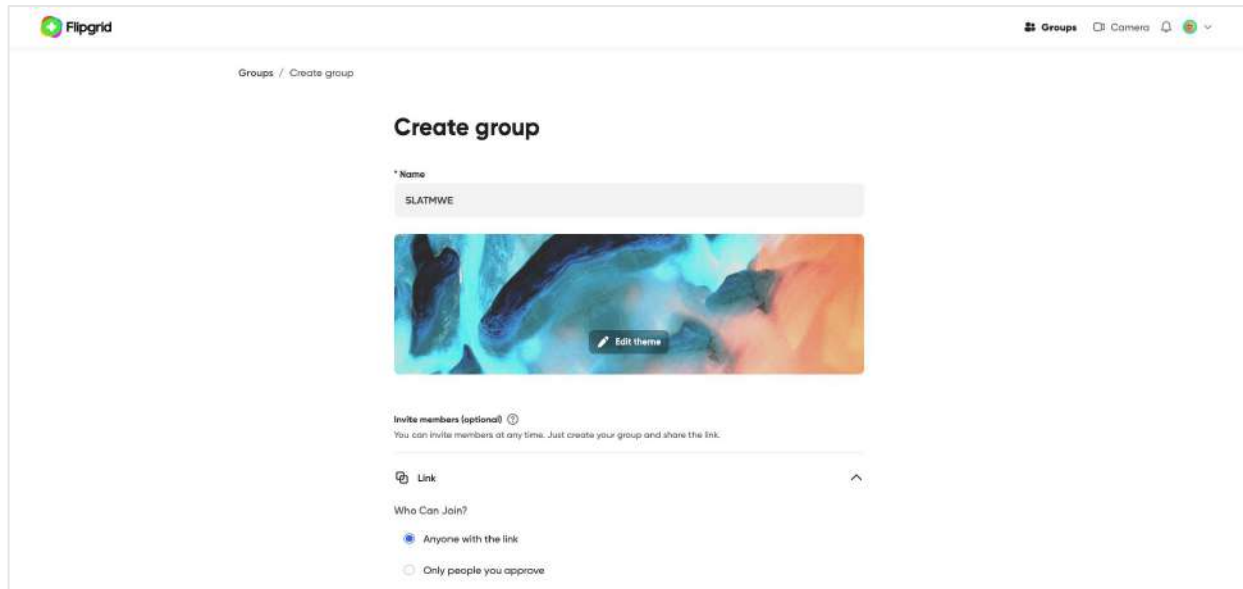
Flipgrid

Groups Camera

Groups / Create group

Create group

* Name

SLATMWE

Edit theme

Invite members (optional)

You can invite members at any time. Just create your group and share the link.

Link

Who Can Join?

Anyone with the link

Only people you approve